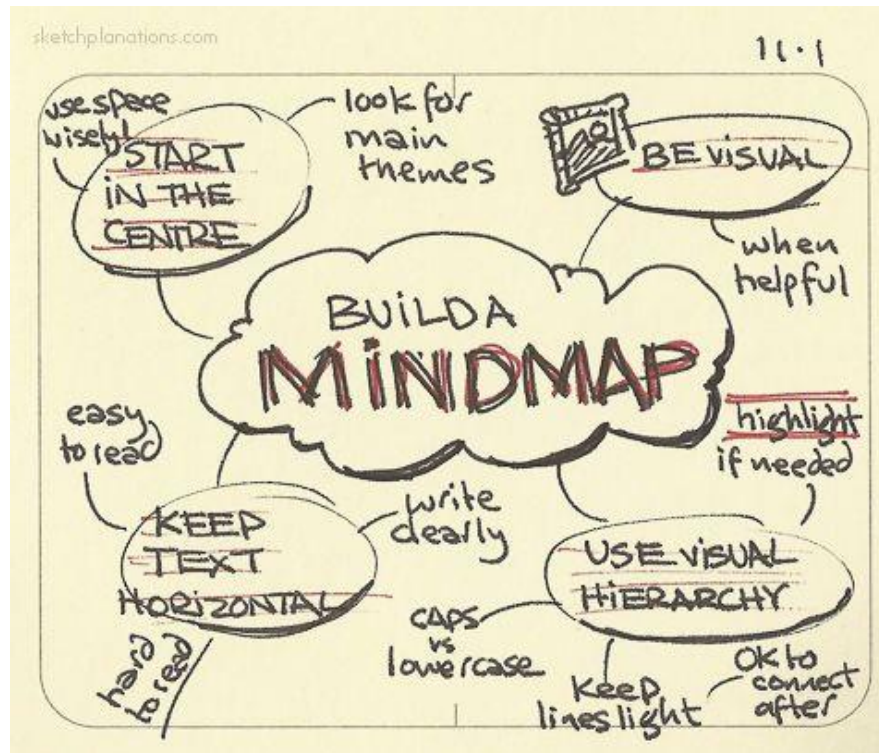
sketchplanations.com

11·1

use space wisely!

START IN THE CENTRE

look for main themes

BE VISUAL

when helpful

BUILD A MINDMAP

easy to read

highlight if needed

KEEP TEXT HORIZONTAL

write clearly

USE VISUAL HIERARCHY

hard to read

caps vs lowercase

keep lines light

OK to connect after